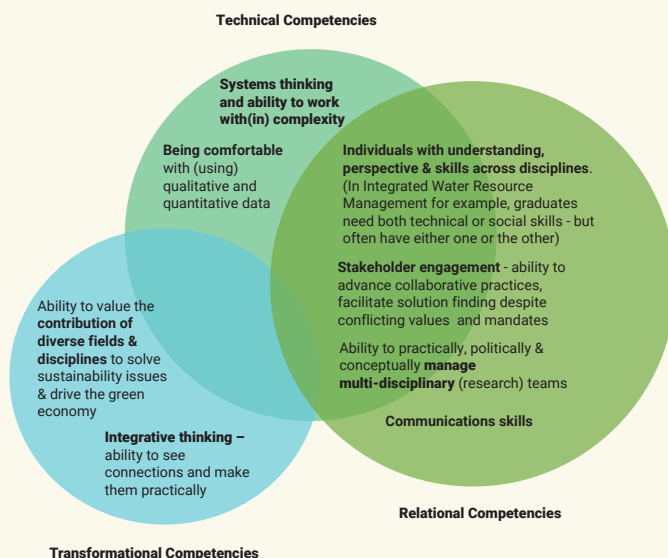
Technical Competencies

Systems thinking and ability to work with(in) complexity

Being comfortable with (using) qualitative and quantitative data

Individuals with understanding, perspective & skills across disciplines. (In Integrated Water Resource Management for example, graduates need both technical or social skills - but often have either one or the other)

Stakeholder engagement - ability to advance collaborative practices, facilitate solution finding despite conflicting values and mandates

Ability to value the contribution of diverse fields & disciplines to solve sustainability issues & drive the green economy

Ability to practically, politically & conceptually manage multi-disciplinary (research) teams

Communications skills

Integrative thinking – ability to see connections and make them practically

Relational Competencies

Transformational Competencies